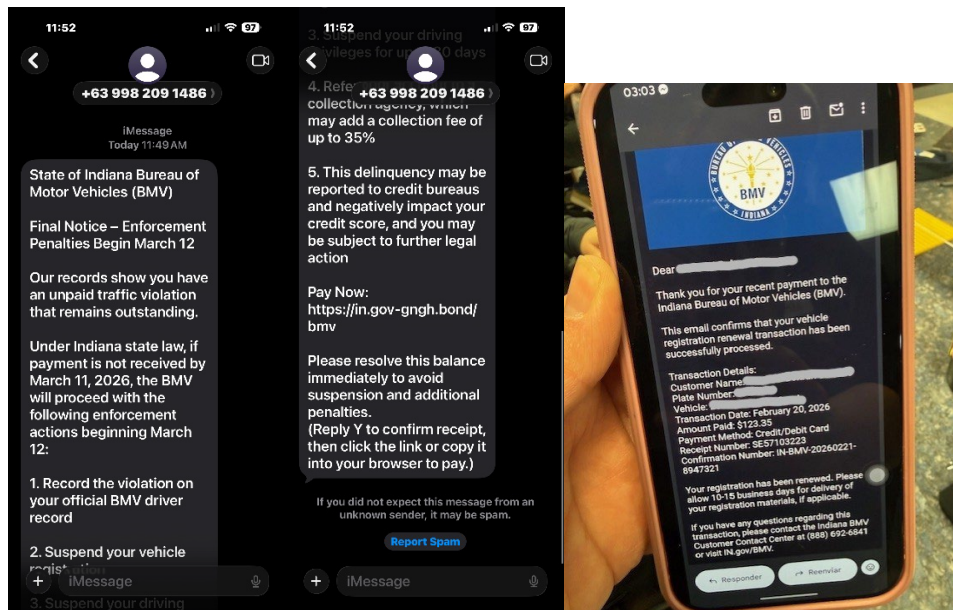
11:52
97
+63 998 209 1486
iMessage
Today 11:49 AM

State of Indiana Bureau of Motor Vehicles (BMV)

Final Notice – Enforcement Penalties Begin March 12

Our records show you have an unpaid traffic violation that remains outstanding.

Under Indiana state law, if payment is not received by March 11, 2026, the BMV will proceed with the following enforcement actions beginning March 12:

1. Record the violation on your official BMV driver record

2. Suspend your vehicle registration

3. Suspend your driving

iMessage

11:52
97
3. Suspend your driving privileges for up to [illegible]0 days
+63 998 209 1486
4. Refe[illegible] collection agency, which may add a collection fee of up to 35%

5. This delinquency may be reported to credit bureaus and negatively impact your credit score, and you may be subject to further legal action

Pay Now: https://in.gov-gngh.bond/bmv

Please resolve this balance immediately to avoid suspension and additional penalties.
(Reply Y to confirm receipt, then click the link or copy it into your browser to pay.)

If you did not expect this message from an unknown sender, it may be spam.
Report Spam

iMessage

03:03
BUREAU OF MOTOR VEHICLES
BMV
INDIANA

Dear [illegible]

Thank you for your recent payment to the Indiana Bureau of Motor Vehicles (BMV).

This email confirms that your vehicle registration renewal transaction has been successfully processed.

Transaction Details:
Customer Name: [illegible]
Plate Number: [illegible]
Vehicle: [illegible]
Transaction Date: February 20, 2026
Amount Paid: $123.35
Payment Method: Credit/Debit Card
Receipt Number: SE57103223
Confirmation Number: IN-BMV-20260221-8947321

Your registration has been renewed. Please allow 10-15 business days for delivery of your registration materials, if applicable.

If you have any questions regarding this transaction, please contact the Indiana BMV Customer Contact Center at (888) 692-6841 or visit IN.gov/BMV.

Responder
Reenviar